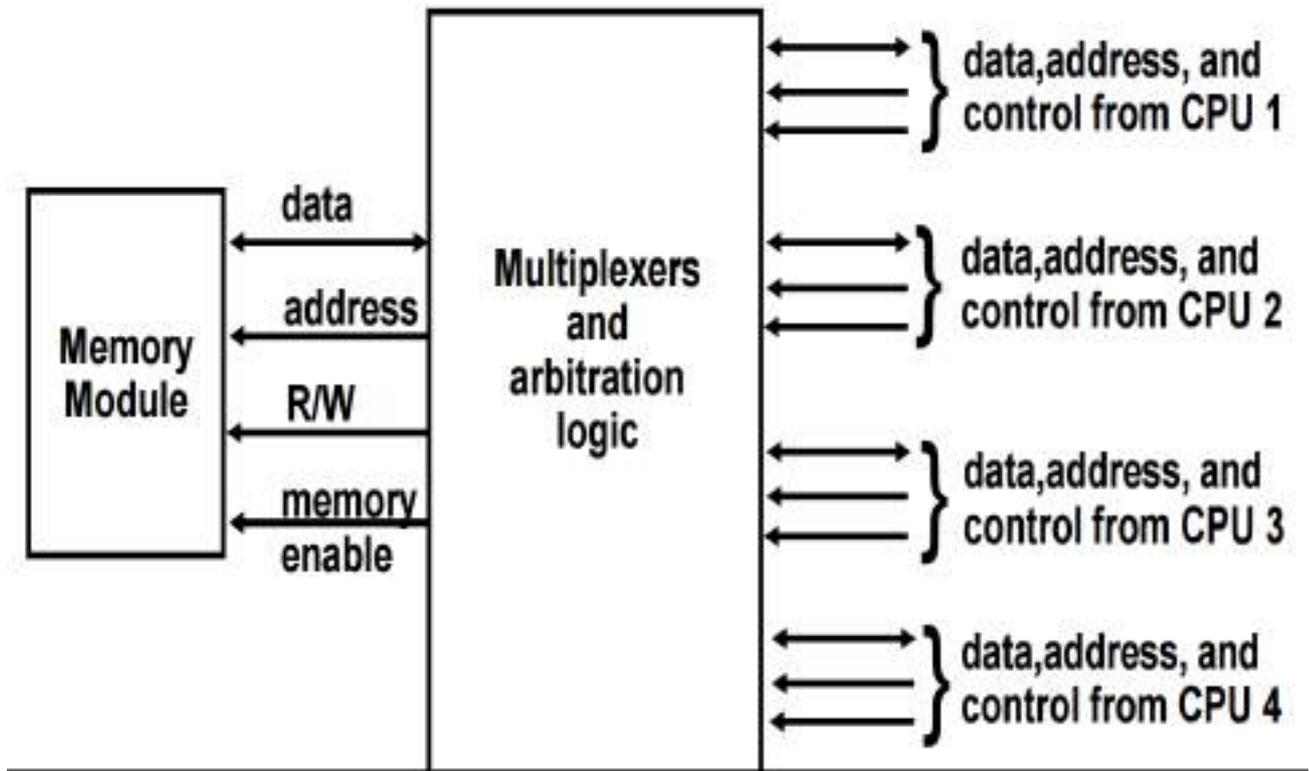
Memory Module

data

address

R/W

memory enable

Multiplexers and arbitration logic

data,address, and control from CPU 1

data,address, and control from CPU 2

data,address, and control from CPU 3

data,address, and control from CPU 4